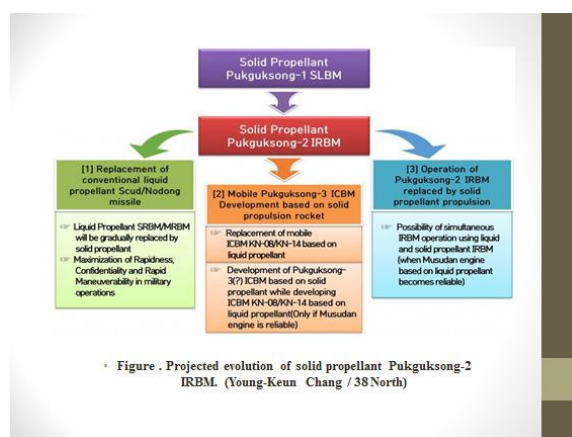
Solid Propellant
Pukguksong-1 SLBM

Solid Propellant
Pukguksong-2 IRBM

[1] Replacement of conventional liquid propellant Scud/Nodong missile

Liquid Propellant SRBM/MRBM will be gradually replaced by solid propellant

Maximization of Rapidness, Confidentiality and Rapid Maneuverability in military operations

[2] Mobile Pukguksong-3 ICBM Development based on solid propulsion rocket

Replacement of mobile ICBM KN-08/KN-14 based on liquid propellant

Development of Pukguksong-3(?) ICBM based on solid propellant while developing ICBM KN-08/KN-14 based on liquid propellant(Only if Musudan engine is reliable)

[3] Operation of Pukguksong-2 IRBM replaced by solid propellant propulsion

Possibility of simultaneous IRBM operation using liquid and solid propellant IRBM (when Musudan engine based on liquid propellant becomes reliable)

• Figure . Projected evolution of solid propellant Pukguksong-2 IRBM. (Young-Keun Chang / 38 North)